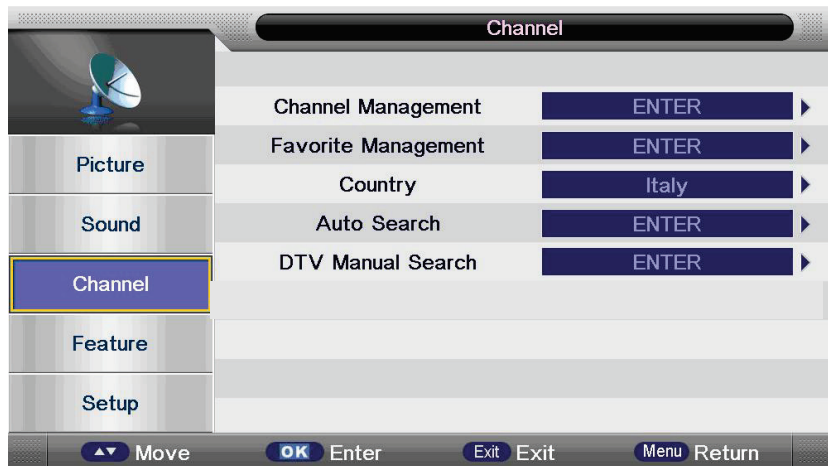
Channel

Picture
Sound
Channel
Feature
Setup

| | |
|---|---|
| Channel Management | ENTER |
| Favorite Management | ENTER |
| Country | Italy |
| Auto Search | ENTER |
| DTV Manual Search | ENTER |

Move OK Enter Exit Exit Menu Return